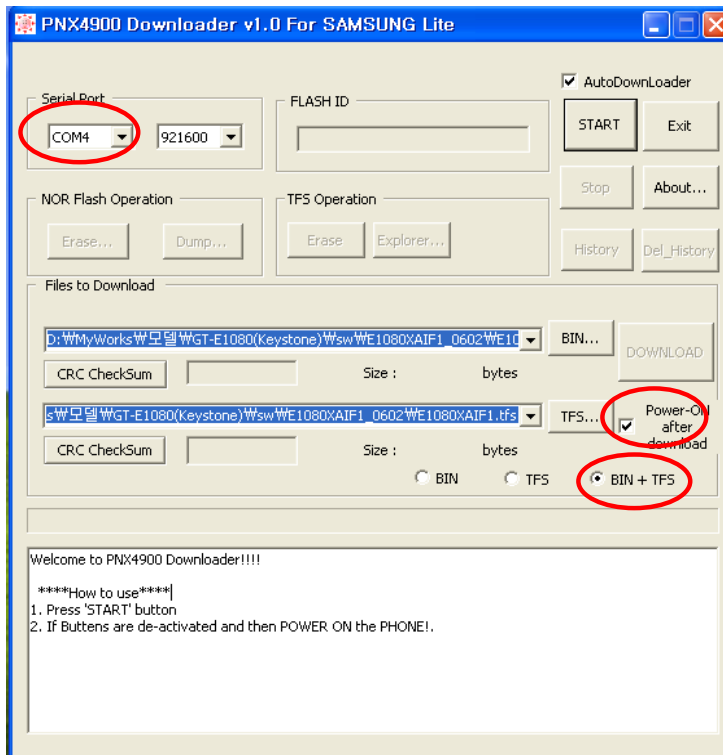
PNX4900 Downloader v1.0 For SAMSUNG Lite

AutoDownLoader

Serial Port

COM4

921600

FLASH ID

START

Exit

Stop

About...

NOR Flash Operation

Erase...

Dump...

TFS Operation

Erase

Explorer...

History

Del_History

Files to Download

D:₩MyWorks₩모델₩GT-E1080(Keystone)₩sw₩E1080XAIF1_0602₩E10

BIN...

DOWNLOAD

CRC CheckSum

Size :

bytes

s₩모델₩GT-E1080(Keystone)₩sw₩E1080XAIF1_0602₩E1080XAIF1.tfs

TFS...

Power-On after download

CRC CheckSum

Size :

bytes

BIN

TFS

BIN + TFS

Welcome to PNX4900 Downloader!!!!

****How to use****
1. Press 'START' button
2. If Buttens are de-activated and then POWER ON the PHONE!.